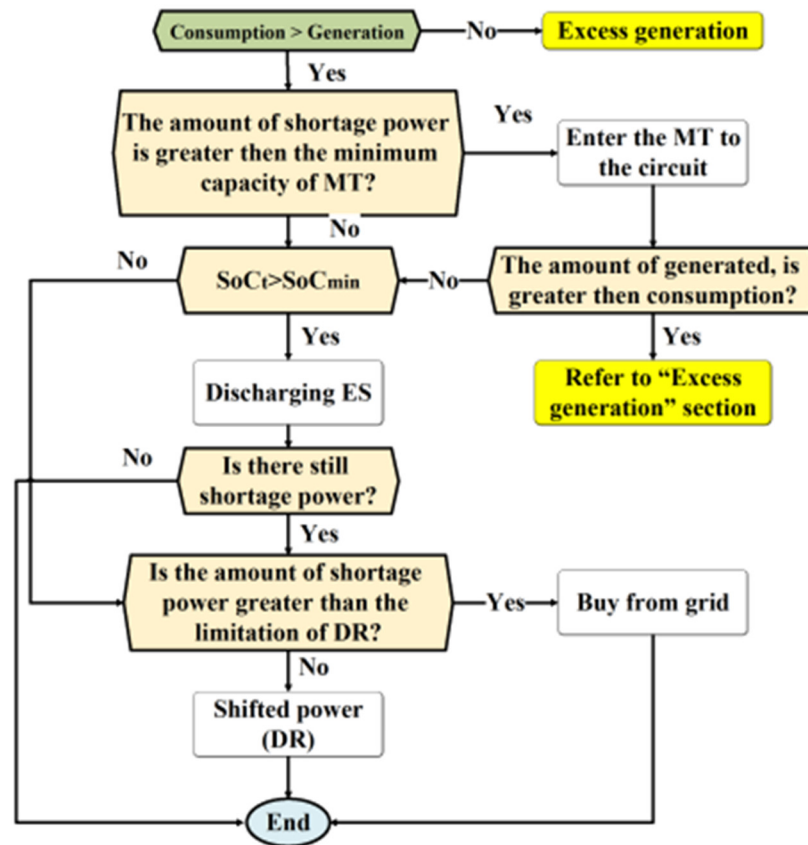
Consumption > Generation

No

Excess generation

Yes

The amount of shortage power is greater then the minimum capacity of MT?

Yes

Enter the MT to the circuit

No

No

$SoC_t > SoC_{min}$

No

The amount of generated, is greater then consumption?

Yes

Yes

Discharging ES

Refer to "Excess generation" section

No

Is there still shortage power?

Yes

Is the amount of shortage power greater than the limitation of DR?

Yes

Buy from grid

No

Shifted power (DR)

End